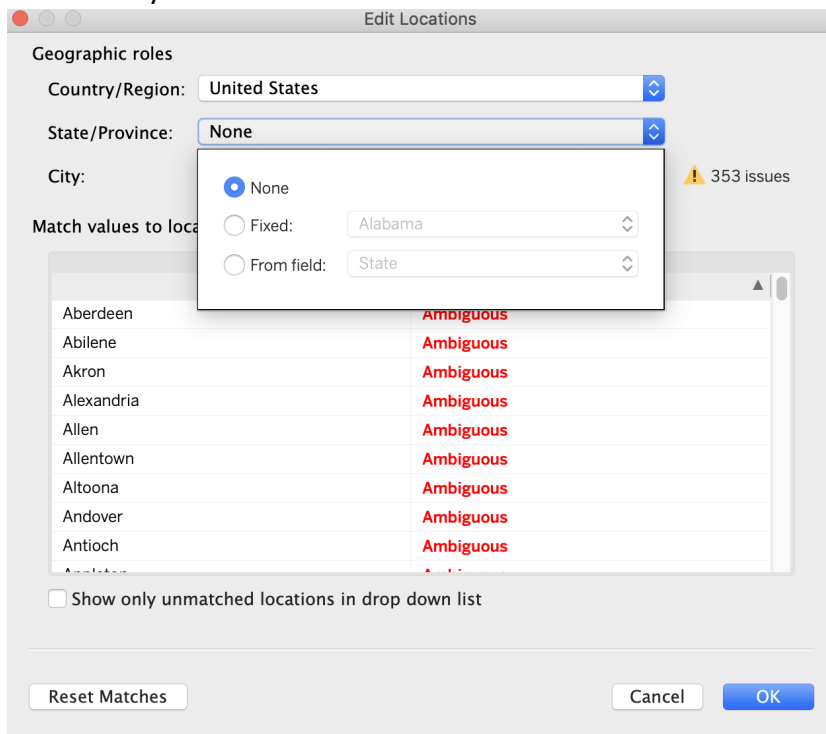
Edit Locations

Geographic roles

Country/Region: United States

State/Province: None

City:

None

Fixed: Alabama

From field: State

353 issues

Match values to loca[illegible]

| | |
|---|---|
| Aberdeen | Ambiguous |
| Abilene | Ambiguous |
| Akron | Ambiguous |
| Alexandria | Ambiguous |
| Allen | Ambiguous |
| Allentown | Ambiguous |
| Altoona | Ambiguous |
| Andover | Ambiguous |
| Antioch | Ambiguous |
| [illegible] | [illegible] |

Show only unmatched locations in drop down list

Reset Matches

Cancel

OK